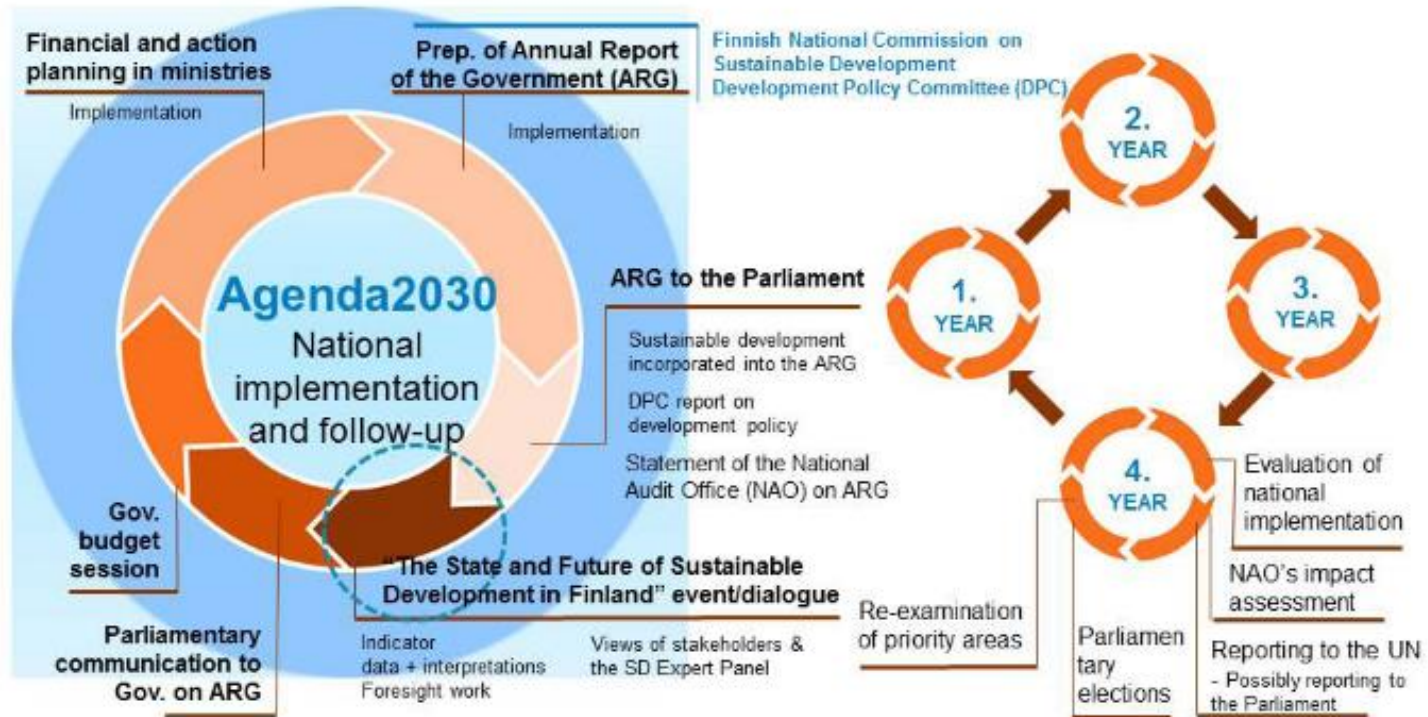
Financial and action planning in ministries

Implementation

Prep. of Annual Report of the Government (ARG)

Implementation

Finnish National Commission on Sustainable Development
Development Policy Committee (DPC)

Agenda2030
National implementation and follow-up

ARG to the Parliament

Sustainable development incorporated into the ARG

DPC report on development policy

Statement of the National Audit Office (NAO) on ARG

Gov. budget session

"The State and Future of Sustainable Development in Finland" event/dialogue

Indicator data + interpretations
Foresight work

Views of stakeholders & the SD Expert Panel

Parliamentary communication to Gov. on ARG

2. YEAR

1. YEAR

3. YEAR

4. YEAR

Evaluation of national implementation

NAO's impact assessment

Re-examination of priority areas

Parliamentary elections

Reporting to the UN
- Possibly reporting to the Parliament